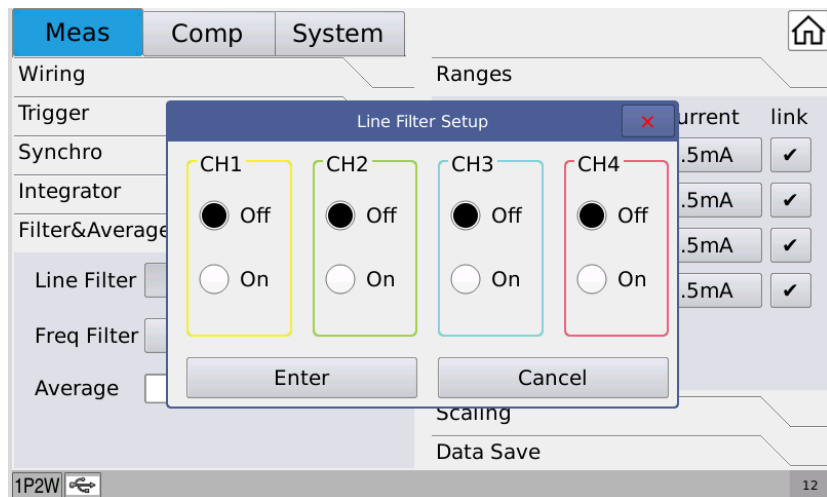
Meas Comp System

Wiring
Trigger
Synchro
Integrator
Filter&Average

Line Filter
Freq Filter
Average

Ranges

urrent link
.5mA ✔
.5mA ✔
.5mA ✔
.5mA ✔

Line Filter Setup ×

CH1
Off
On

CH2
Off
On

CH3
Off
On

CH4
Off
On

Enter
Cancel

Scaling
Data Save

1P2W

12